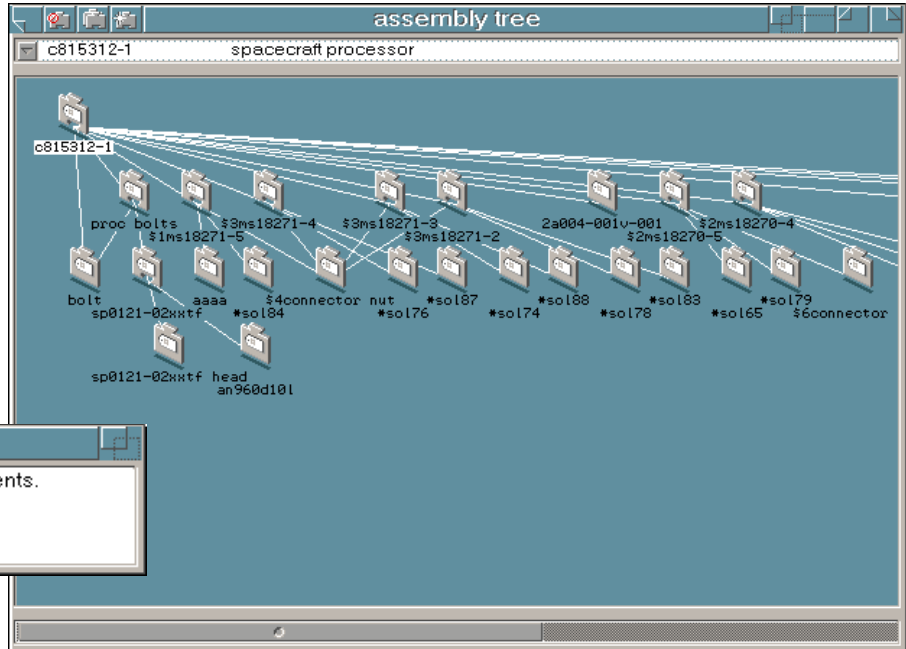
assembly tree

c815312-1 spacecraft processor

c815312-1

proc bolts
$1ms18271-5
$3ms18271-4
$3ms18271-3
$3ms18271-2
2a004-001v-001
$2ms18270-5
$2ms18270-4

bolt
sp0121-02xxtf
aaaa
*sol84
$4connector
nut
*sol76
*sol87
*sol74
*sol88
*sol78
*sol83
*sol65
*sol79
$6connector

sp0121-02xxtf
head
an960d10l

ents.